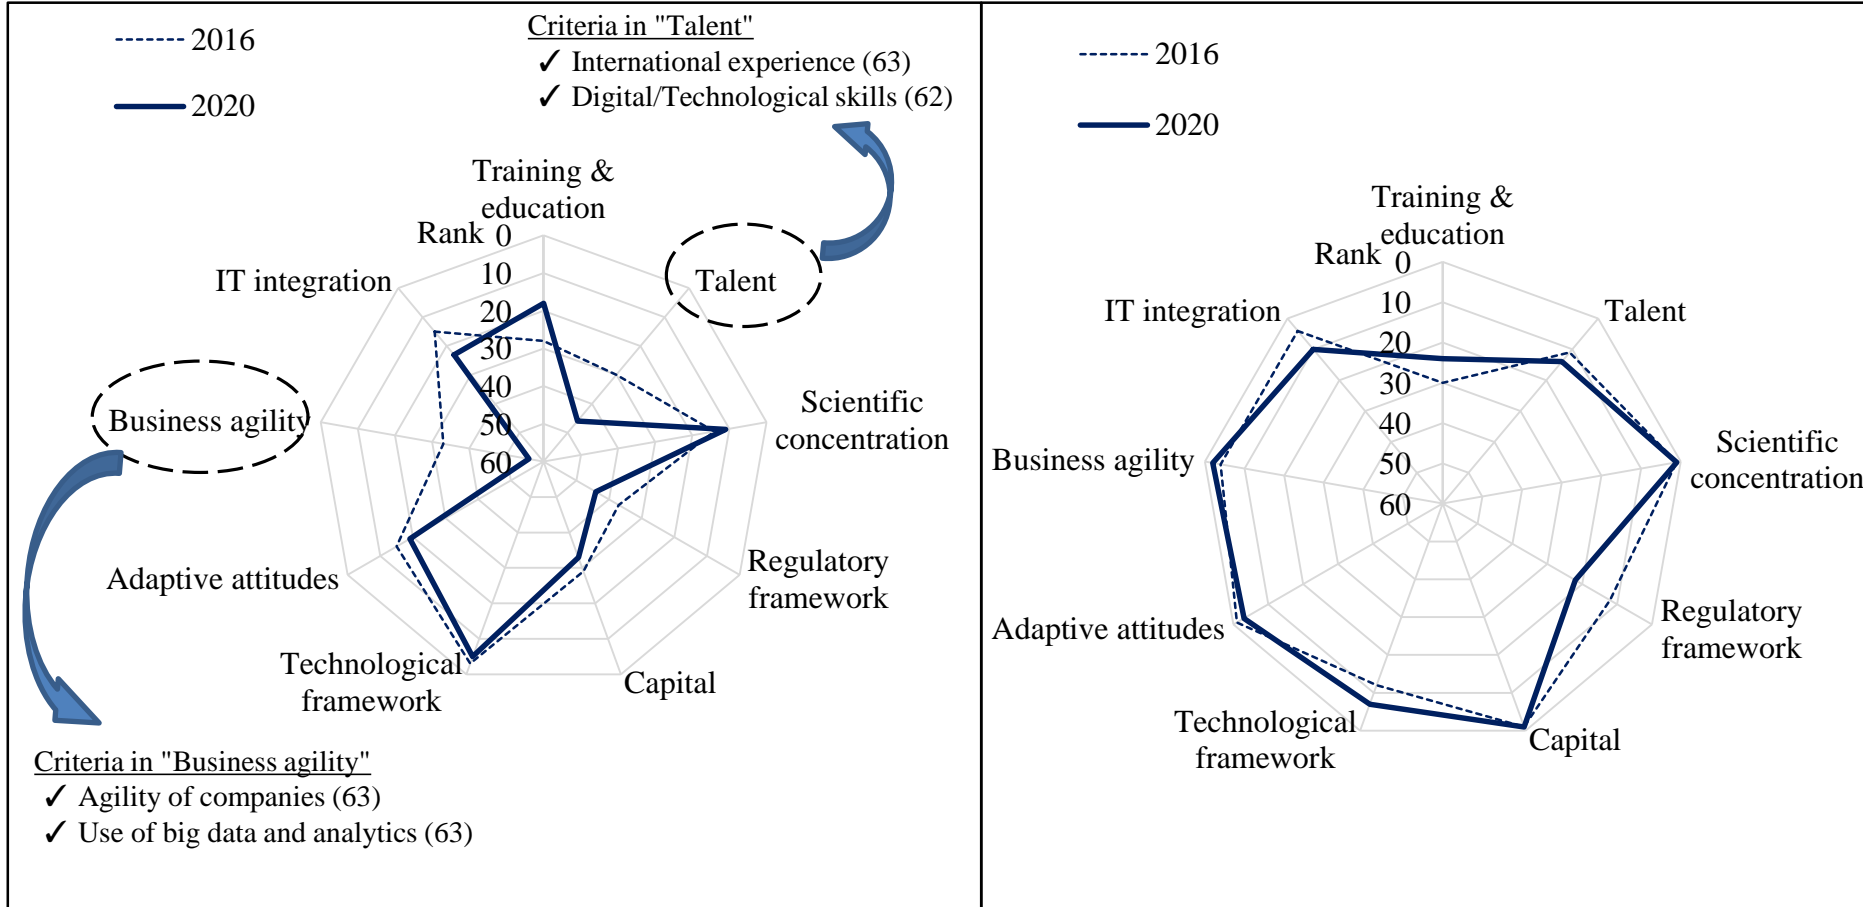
2016

2020

Criteria in "Talent"
✓ International experience (63)
✓ Digital/Technological skills (62)

Training & education

Rank 0
10
20
30
40
50
60

IT integration

Talent

Scientific concentration

Business agility

Regulatory framework

Adaptive attitudes

Technological framework

Capital

Criteria in "Business agility"
✓ Agility of companies (63)
✓ Use of big data and analytics (63)

2016

2020

Training & education

Rank 0
10
20
30
40
50
60

IT integration

Talent

Scientific concentration

Business agility

Regulatory framework

Adaptive attitudes

Technological framework

Capital